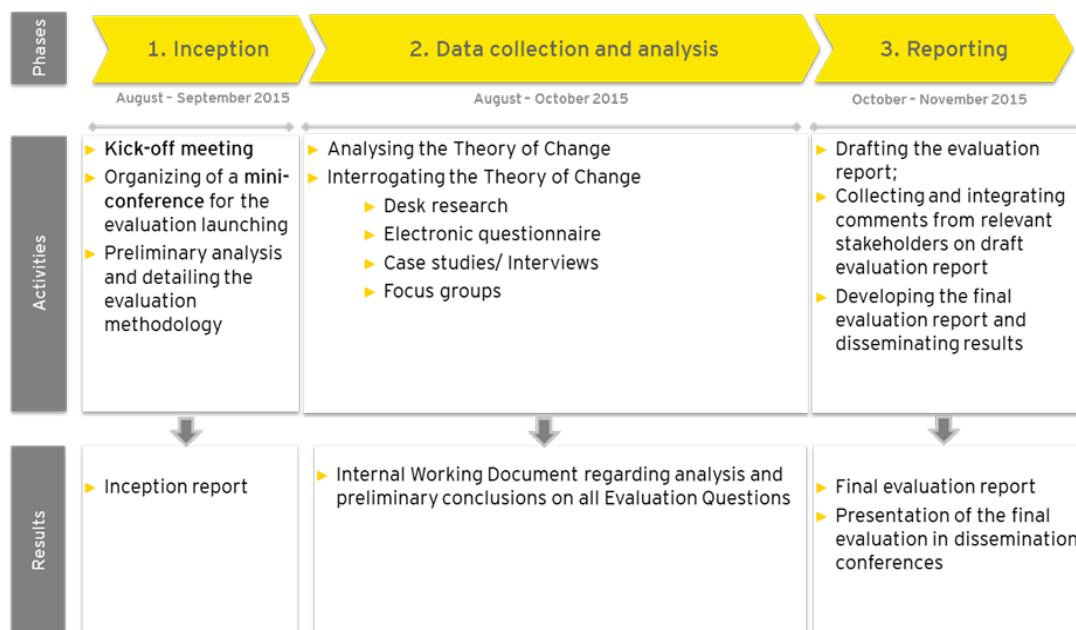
Phases

1. Inception

August – September 2015

2. Data collection and analysis

August – October 2015

3. Reporting

October – November 2015

Activities

▸ Kick-off meeting
▸ Organizing of a mini-conference for the evaluation launching
▸ Preliminary analysis and detailing the evaluation methodology

▸ Analysing the Theory of Change
▸ Interrogating the Theory of Change
▸ Desk research
▸ Electronic questionnaire
▸ Case studies/ Interviews
▸ Focus groups

▸ Drafting the evaluation report;
▸ Collecting and integrating comments from relevant stakeholders on draft evaluation report
▸ Developing the final evaluation report and disseminating results

Results

▸ Inception report

▸ Internal Working Document regarding analysis and preliminary conclusions on all Evaluation Questions

▸ Final evaluation report
▸ Presentation of the final evaluation in dissemination conferences